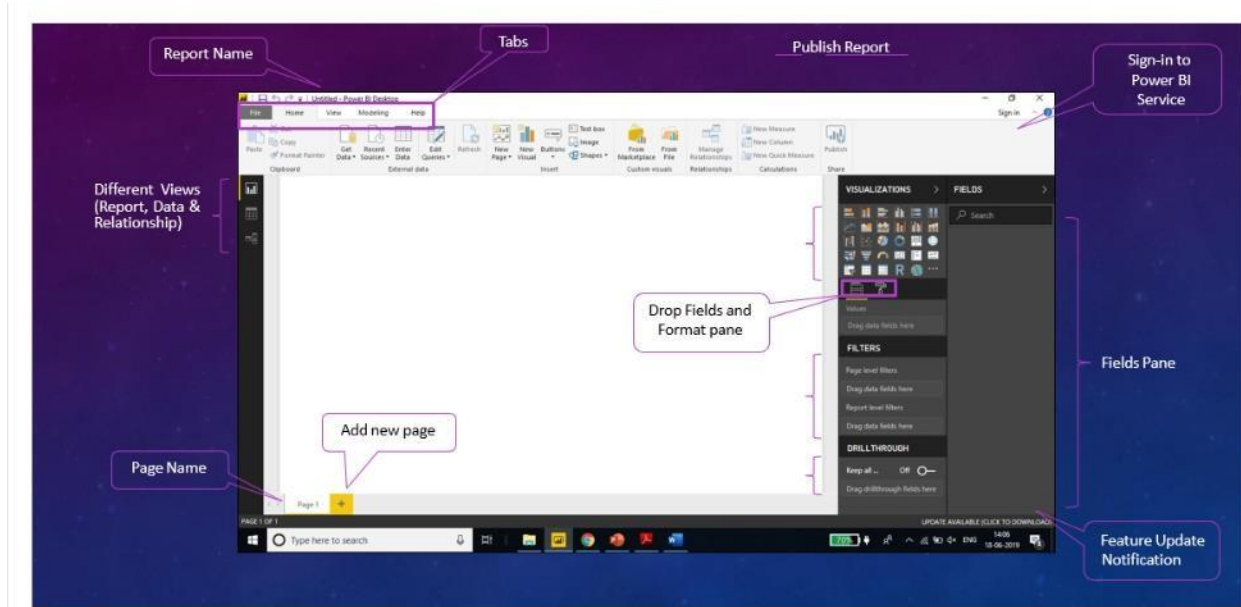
Report Name

Tabs

Publish Report

Sign-in to Power BI Service

Untitled - Power BI Desktop

File Home View Modeling Help

Sign in

Paste Cut Copy Format Painter Clipboard

Get Data Recent Sources Enter Data Edit Queries External data

Refresh

New Page New Visual Buttons Text box Image Shapes Insert

From Marketplace From File Custom visuals

Manage Relationships Relationships

New Measure New Column New Quick Measure Calculations

Publish Share

Different Views (Report, Data & Relationship)

VISUALIZATIONS

FIELDS

Search

Drop Fields and Format pane

Values

Drag data fields here

FILTERS

Page level filters

Drag data fields here

Report level filters

Drag data fields here

DRILLTHROUGH

Keep all ... Off

Drag drillthrough fields here

Fields Pane

Add new page

Page Name

Page 1

PAGE 1 OF 1

UPDATE AVAILABLE (CLICK TO DOWNLOAD)

Type here to search

ENG 14:06 18-06-2019

Feature Update Notification